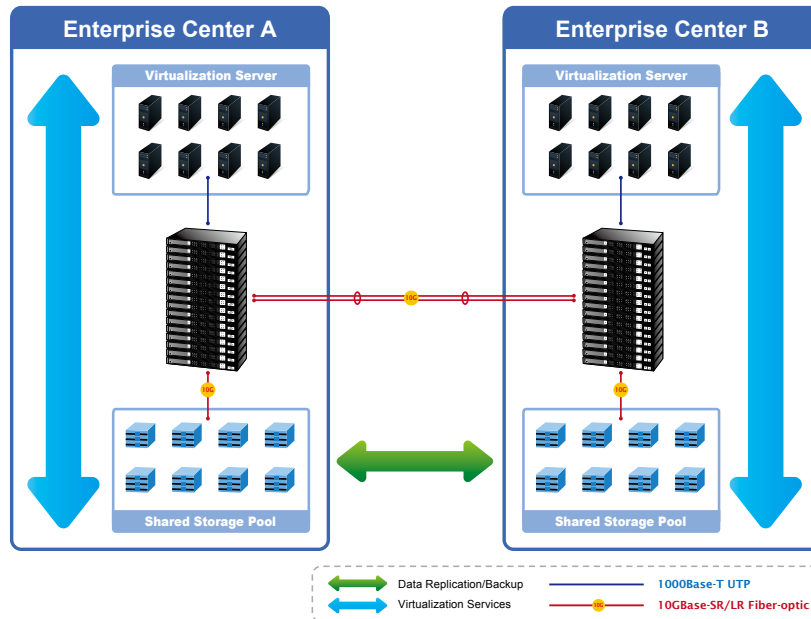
Enterprise Center A

Virtualization Server

10G

10G

Shared Storage Pool

Enterprise Center B

Virtualization Server

10G

Shared Storage Pool

Data Replication/Backup

Virtualization Services

1000Base-T UTP

10G

10GBase-SR/LR Fiber-optic